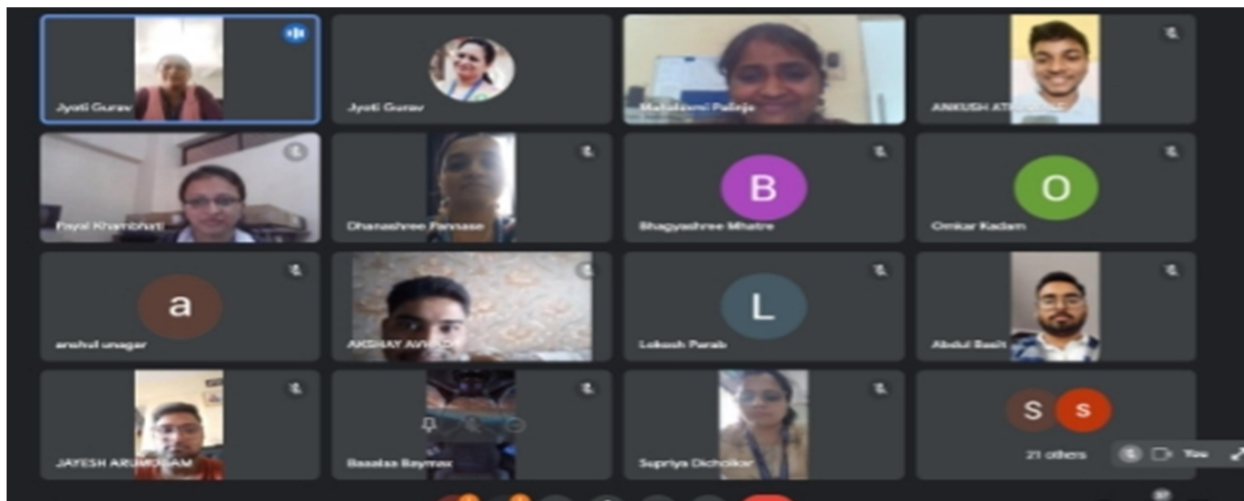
Jyoti Gurav

Jyoti Gurav

Mahalaxmi Palnje

ANKUSH AT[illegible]

Payal Khambhati

Dhanashree Pansare

B

Bhagyashree Mhatre

O

Omkar Kadam

a

anshul unagar

AKSHAY A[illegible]

L

Lokesh Parab

Abdul Basit

JAYESH ARUN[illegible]AM

Baaalaa Baymax

Supriya Dicholkar

S

s

21 others

You